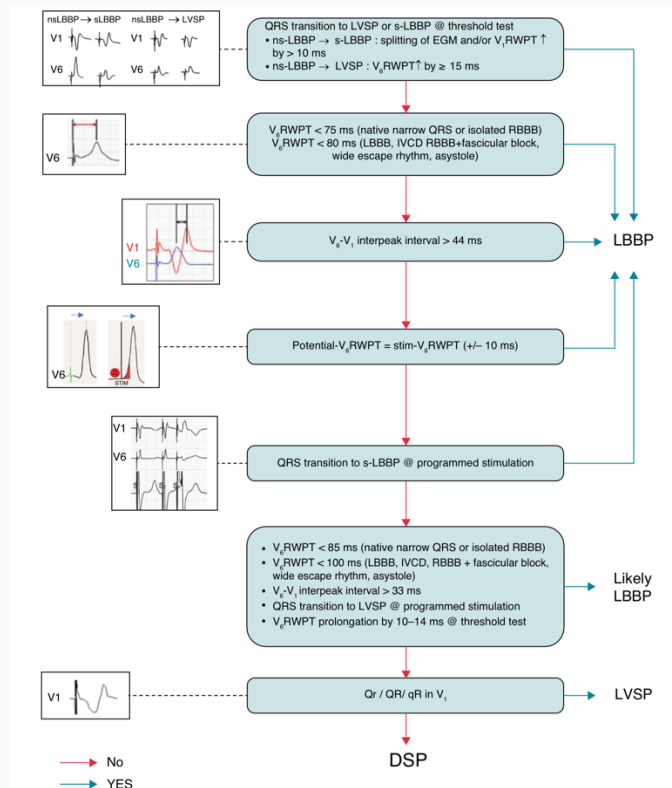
nsLBBP → sLBBP nsLBBP → LVSP

V1 V1

V6 V6

QRS transition to LVSP or s-LBBP @ threshold test
• ns-LBBP → s-LBBP : splitting of EGM and/or $V_1$RWPT ↑ by > 10 ms
• ns-LBBP → LVSP : $V_6$RWPT↑ by ≥ 15 ms

V6

$V_6$RWPT < 75 ms (native narrow QRS or isolated RBBB)
$V_6$RWPT < 80 ms (LBBB, IVCD RBBB+fascicular block, wide escape rhythm, asystole)

V1
V6

$V_6$-$V_1$ interpeak interval > 44 ms

LBBP

V6

STIM

Potential-$V_6$RWPT = stim-$V_6$RWPT (+/– 10 ms)

V1
V6

S S

QRS transition to s-LBBP @ programmed stimulation

• $V_6$RWPT < 85 ms (native narrow QRS or isolated RBBB)
• $V_6$RWPT < 100 ms (LBBB, IVCD, RBBB + fascicular block, wide escape rhythm, asystole)
• $V_6$-$V_1$ interpeak interval > 33 ms
• QRS transition to LVSP @ programmed stimulation
• $V_6$RWPT prolongation by 10–14 ms @ threshold test

Likely LBBP

V1

Qr / QR/ qR in $V_1$

LVSP

DSP

No
YES